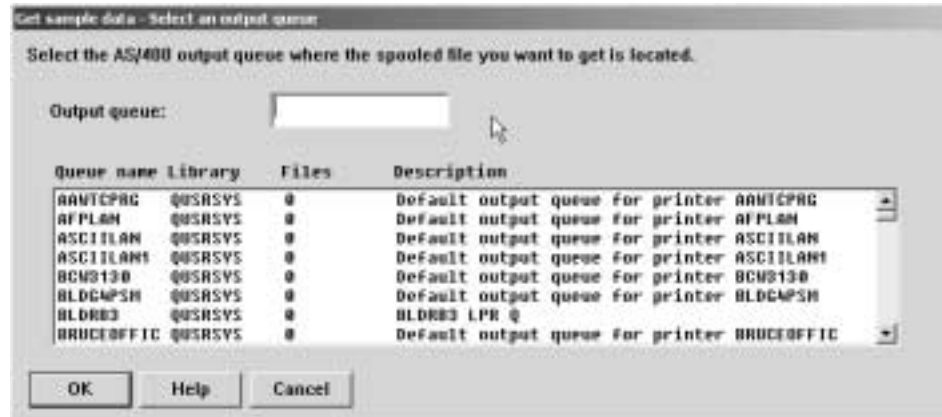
Get sample data - Select an output queue

Select the AS/400 output queue where the spooled file you want to get is located.

Output queue:

| Queue name | Library | Files | Description |
|---|---|---|---|
| AANTCPRG | QUSRSYS | 0 | Default output queue for printer AANTCPRG |
| AFPLAN | QUSRSYS | 0 | Default output queue for printer AFPLAN |
| ASCIILAN | QUSRSYS | 0 | Default output queue for printer ASCIILAN |
| ASCIILAN1 | QUSRSYS | 0 | Default output queue for printer ASCIILAN1 |
| BCW3130 | QUSRSYS | 0 | Default output queue for printer BCW3130 |
| BLDGWPSM | QUSRSYS | 0 | Default output queue for printer BLDGWPSM |
| BLDRB3 | QUSRSYS | 0 | BLDRB3 LPR Q |
| BRUCEOFFIC | QUSRSYS | 0 | Default output queue for printer BRUCEOFFIC |

OK Help Cancel